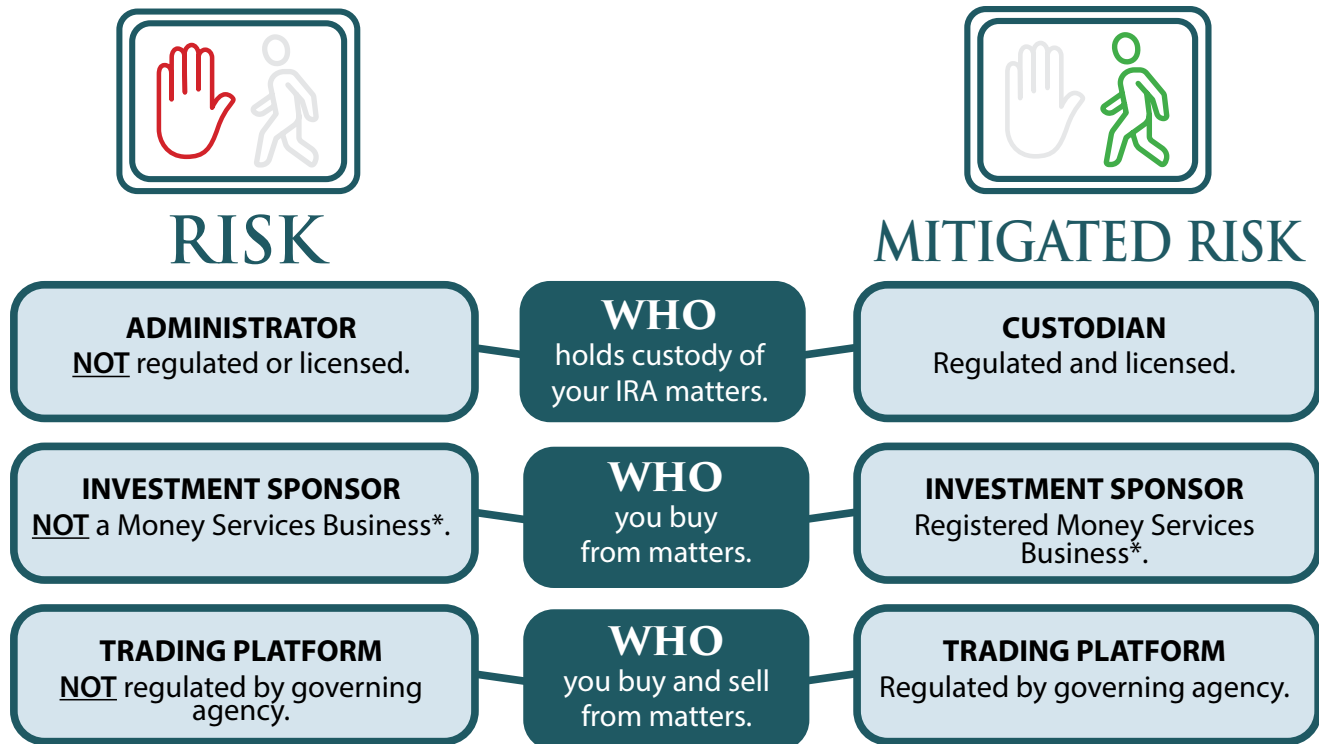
RISK

MITIGATED RISK

ADMINISTRATOR
NOT regulated or licensed.

WHO
holds custody of your IRA matters.

CUSTODIAN
Regulated and licensed.

INVESTMENT SPONSOR
NOT a Money Services Business*.

WHO
you buy from matters.

INVESTMENT SPONSOR
Registered Money Services Business*.

TRADING PLATFORM
NOT regulated by governing agency.

WHO
you buy and sell from matters.

TRADING PLATFORM
Regulated by governing agency.